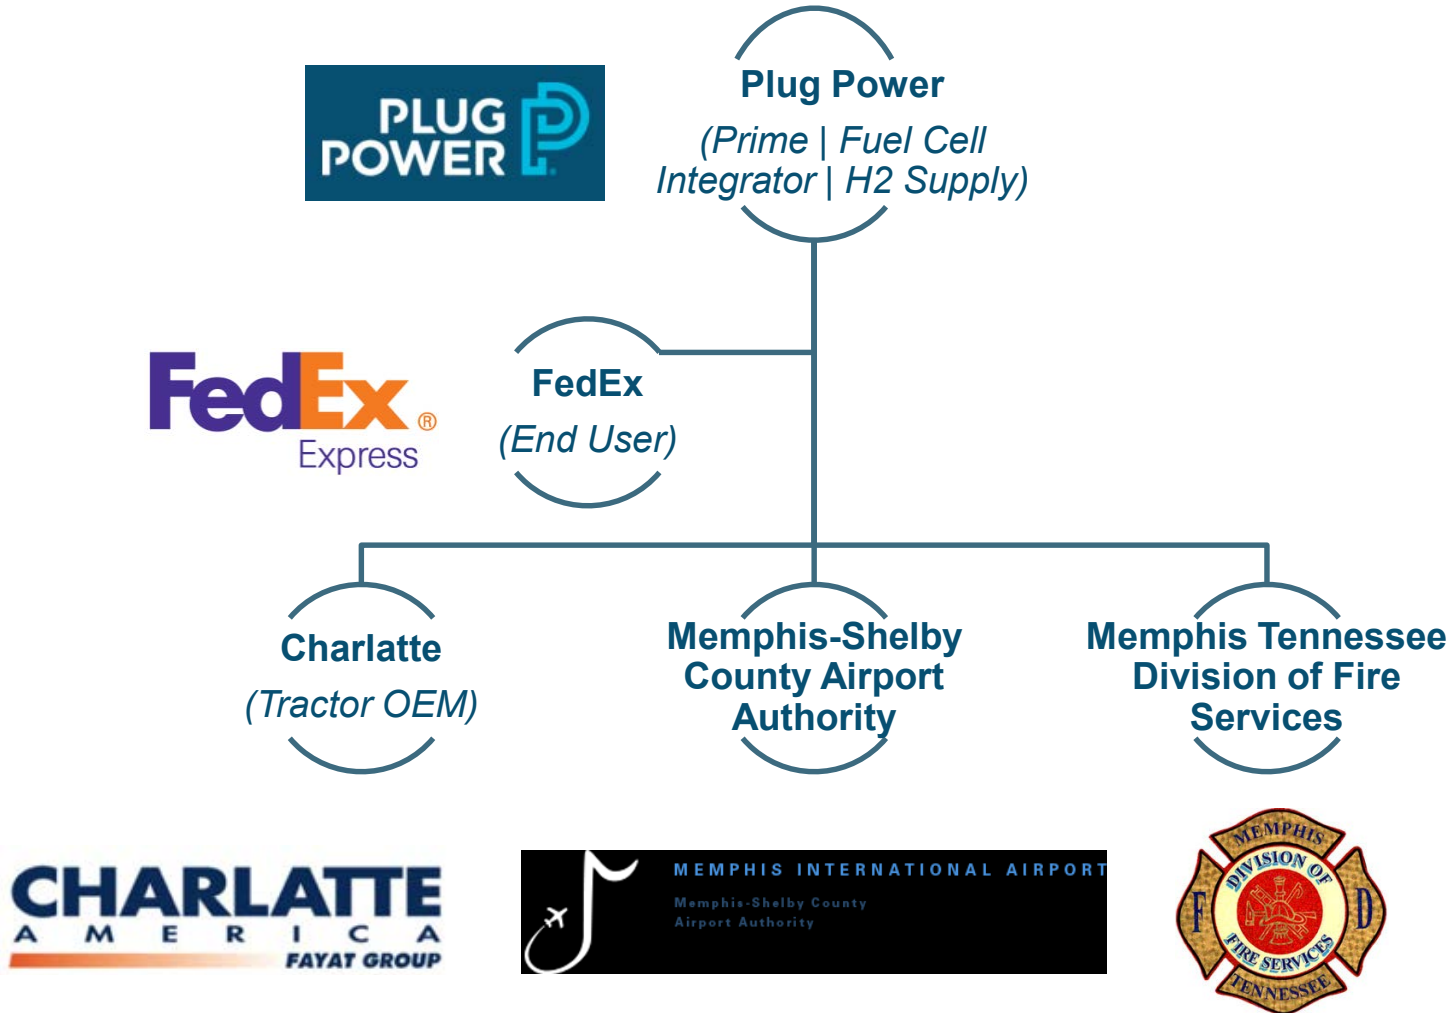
PLUG POWER

Plug Power

(Prime | Fuel Cell Integrator | H2 Supply)

FedEx Express

FedEx

(End User)

Charlatte

(Tractor OEM)

Memphis-Shelby County Airport Authority

Memphis Tennessee Division of Fire Services

CHARLATTE AMERICA FAYAT GROUP

MEMPHIS INTERNATIONAL AIRPORT

Memphis-Shelby County Airport Authority

MEMPHIS DIVISION OF FIRE SERVICES TENNESSEE F D